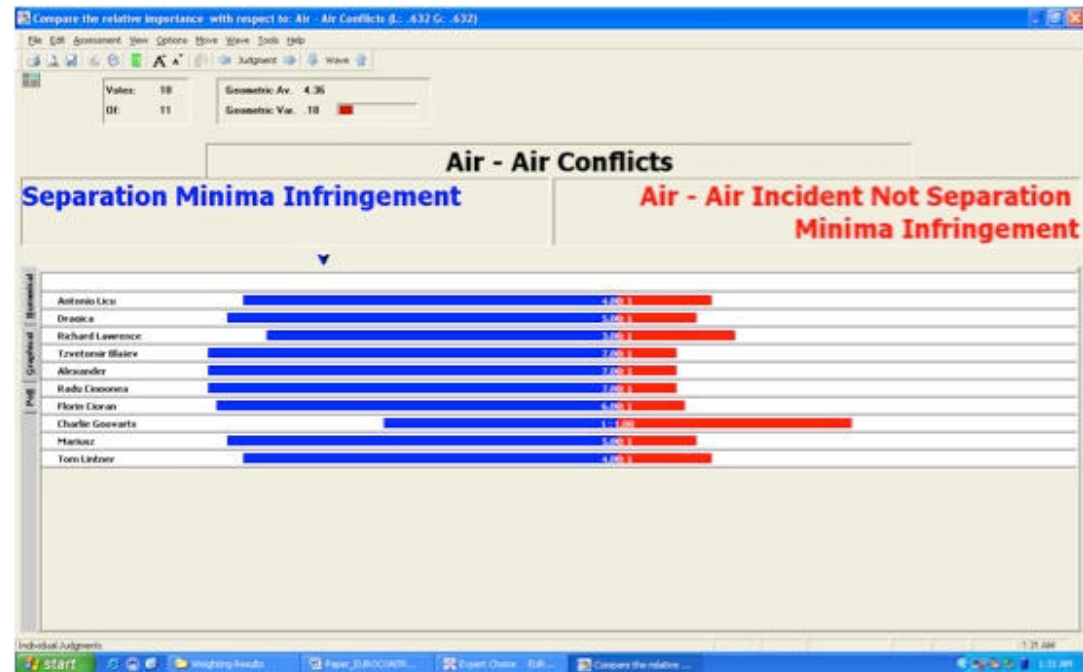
Compare the relative importance with respect to: Air - Air Conflicts (L: .632 G: .632)

File Edit Assessment View Options Move Wave Tools Help

Judgment Wave

Votes: 10
Of: 11

Geometric Av. 4.36
Geometric Var. .18

Air - Air Conflicts

Separation Minima Infringement

Air - Air Incident Not Separation Minima Infringement

Numerical
Graphical
Poll

| | |
|---|---|
| Antonio Licu | 4.00:1 |
| Dragica | 5.00:1 |
| Richard Lawrence | 3.00:1 |
| Tzvetomir Blajev | 7.00:1 |
| Alexander | 7.00:1 |
| Radu Cioponea | 7.00:1 |
| Florin Cioran | 6.00:1 |
| Charlie Goovaerts | 1:1.00 |
| Mariusz | 5.00:1 |
| Tom Lintner | 4.00:1 |

Individual Judgments

start Weighting Results Paper_EUROCONTR... Expert Choice EUR... Compare the relative ...

1:31 AM